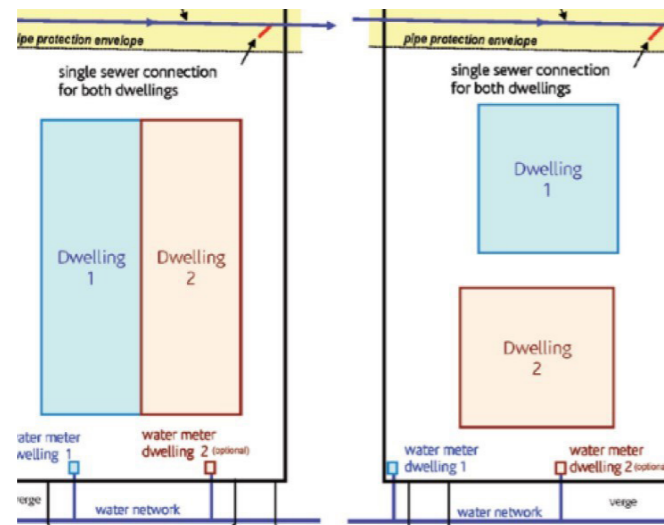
pipe protection envelope

single sewer connection for both dwellings

Dwelling 1

Dwelling 2

water meter dwelling 1

water meter dwelling 2 (optional)

verge

water network

pipe protection envelope

single sewer connection for both dwellings

Dwelling 1

Dwelling 2

water meter dwelling 1

water meter dwelling 2 (optional)

verge

water network